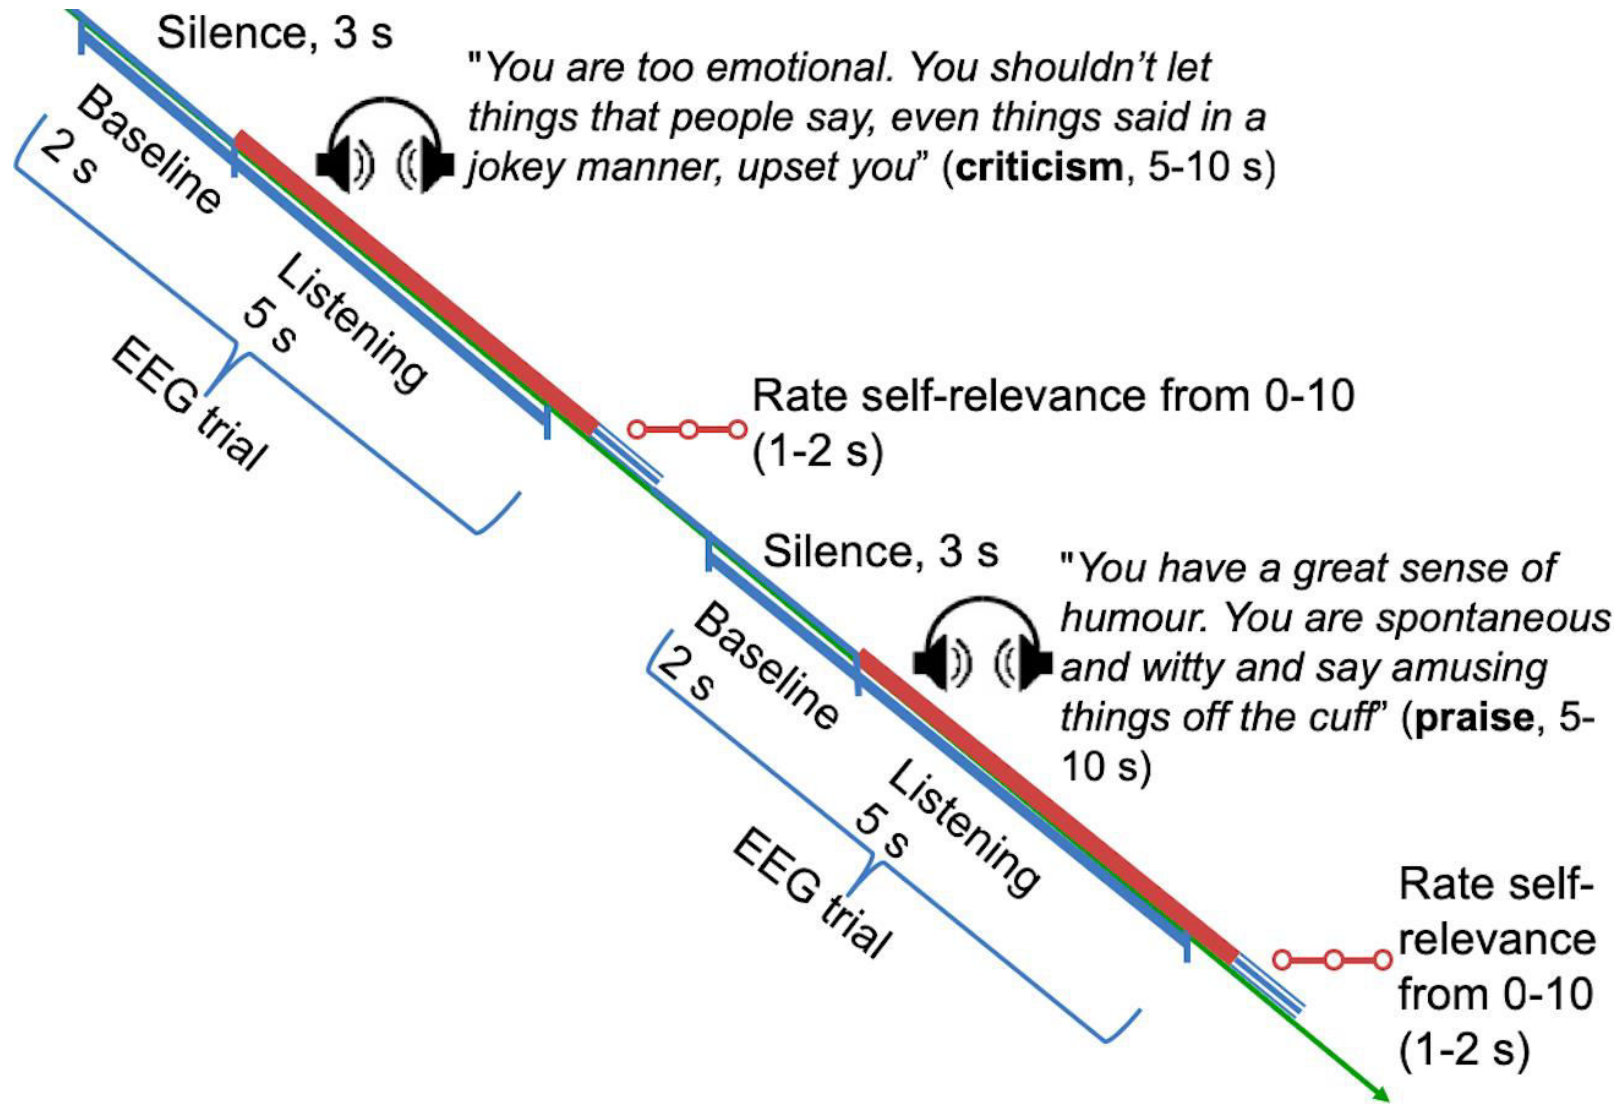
Silence, 3 s

Baseline 2 s

"*You are too emotional. You shouldn't let things that people say, even things said in a jokey manner, upset you*" (**criticism**, 5-10 s)

Listening 5 s

EEG trial

Rate self-relevance from 0-10 (1-2 s)

Silence, 3 s

Baseline 2 s

"*You have a great sense of humour. You are spontaneous and witty and say amusing things off the cuff*" (**praise**, 5-10 s)

Listening 5 s

EEG trial

Rate self-relevance from 0-10 (1-2 s)